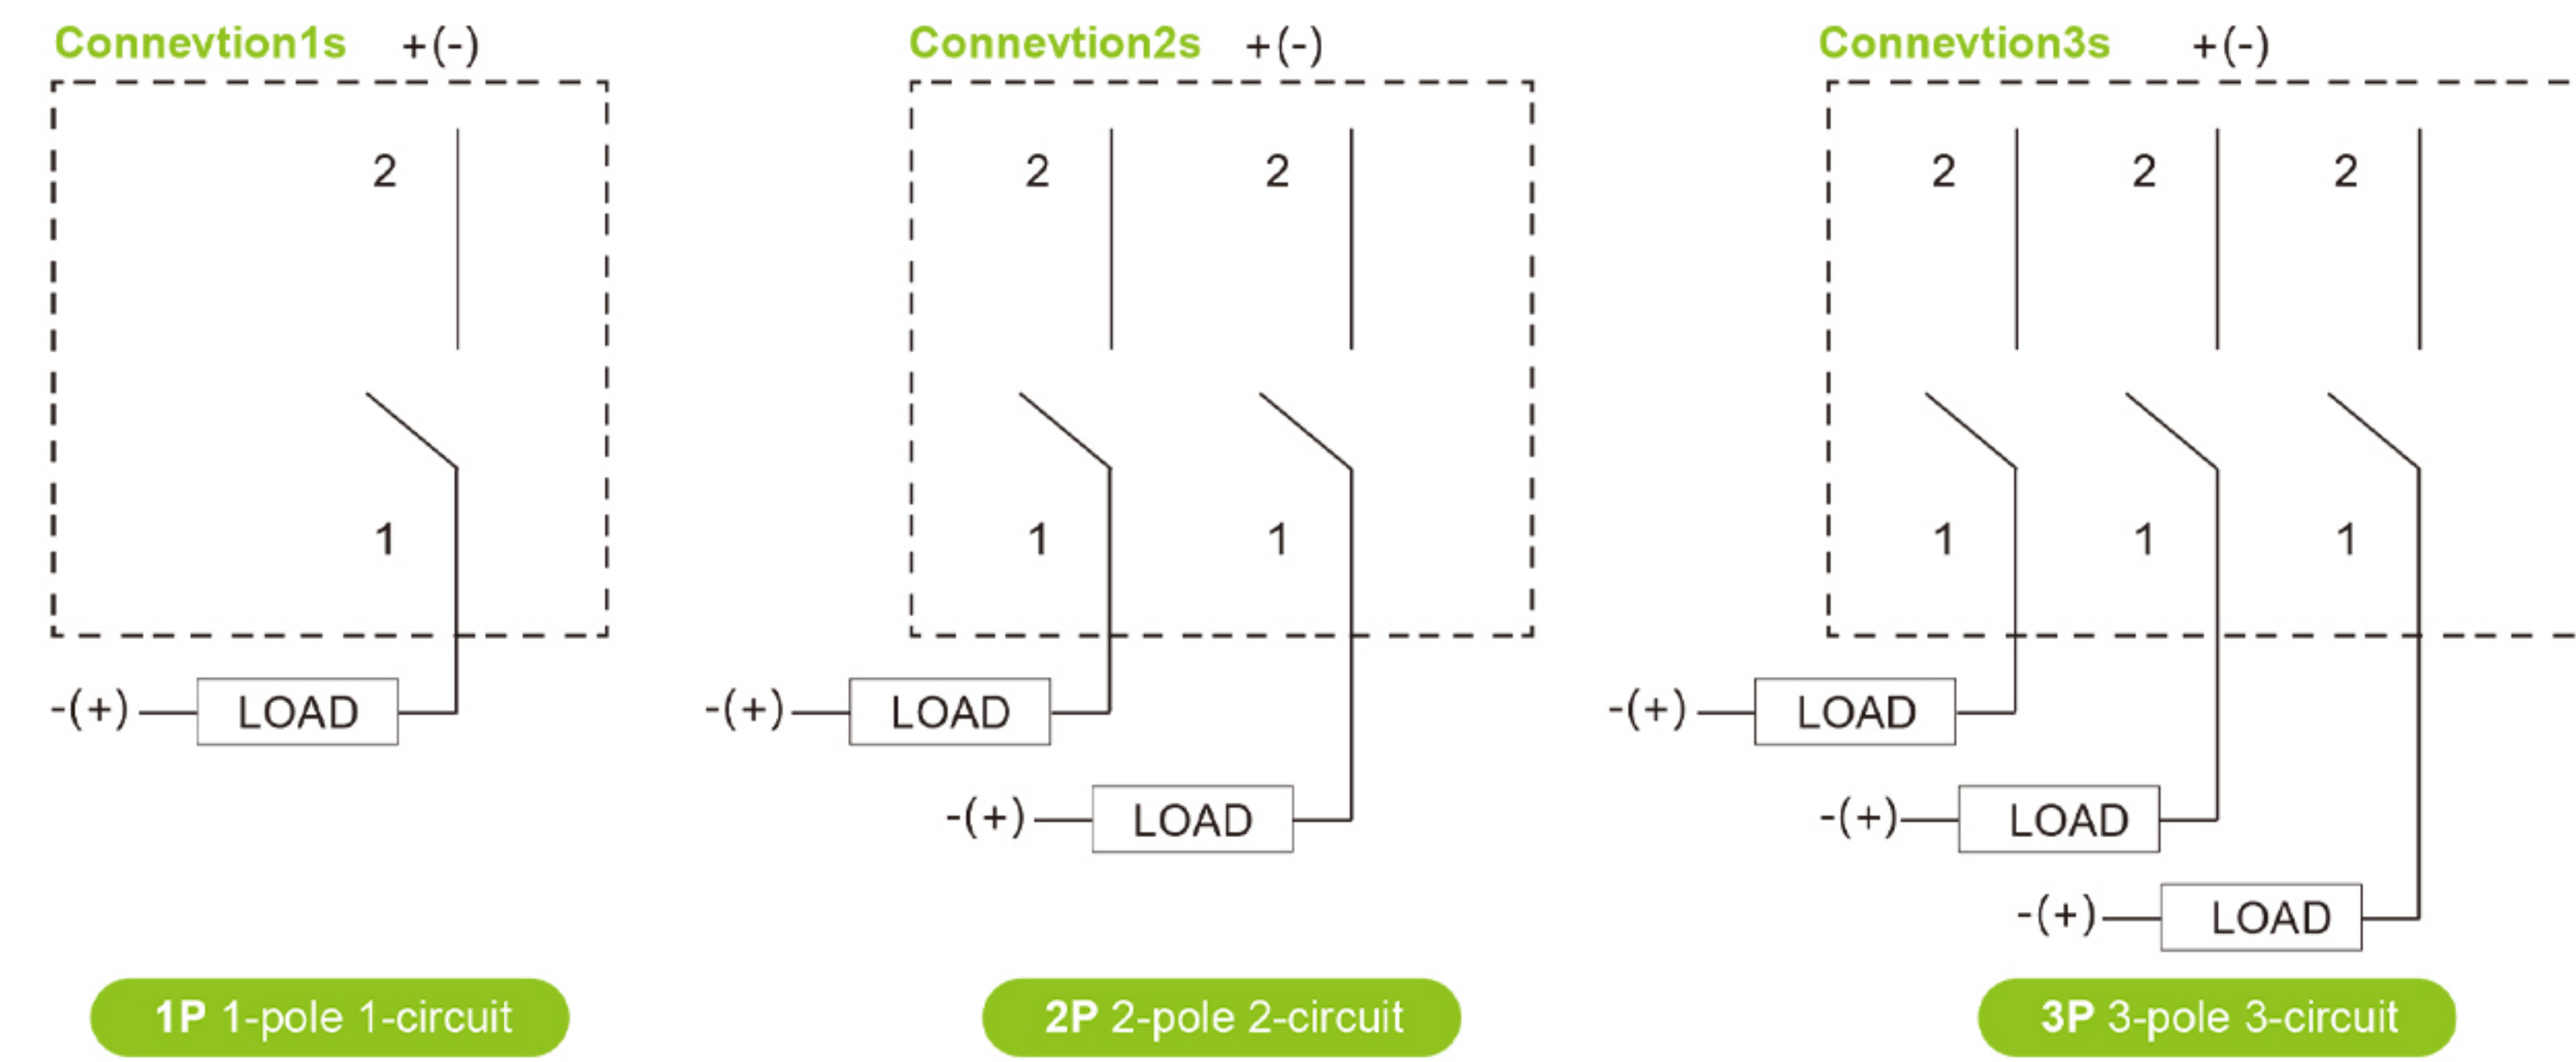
Connevtion1s +(-)

2

1

-(+) LOAD

1P 1-pole 1-circuit

Connevtion2s +(-)

2 2

1 1

-(+) LOAD

-(+) LOAD

2P 2-pole 2-circuit

Connevtion3s +(-)

2 2 2

1 1 1

-(+) LOAD

-(+) LOAD

-(+) LOAD

3P 3-pole 3-circuit